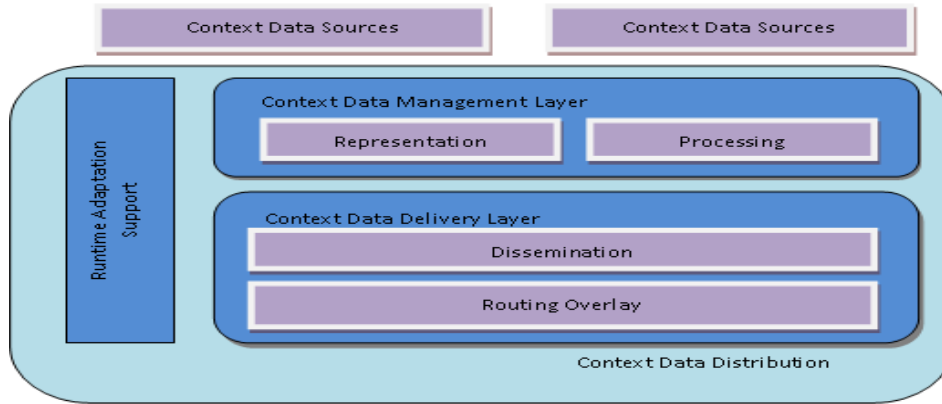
Context Data Sources

Context Data Sources

Runtime Adaptation Support

Context Data Management Layer

Representation

Processing

Context Data Delivery Layer

Dissemination

Routing Overlay

Context Data Distribution